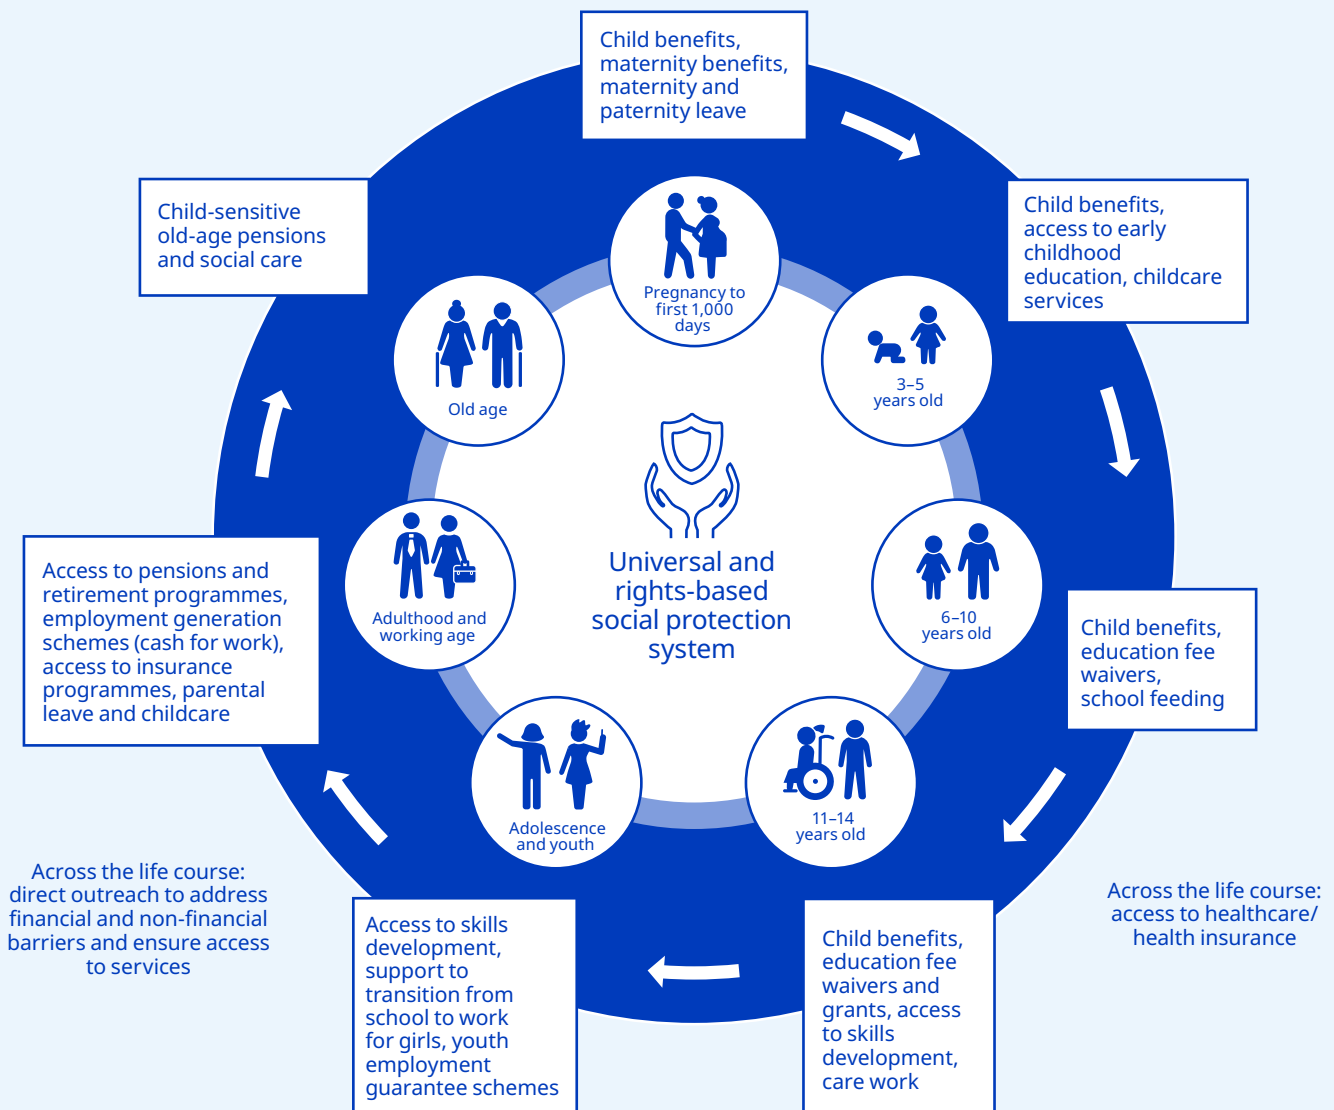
Child benefits, maternity benefits, maternity and paternity leave

Child benefits, access to early childhood education, childcare services

Child benefits, education fee waivers, school feeding

Child benefits, education fee waivers and grants, access to skills development, care work

Access to skills development, support to transition from school to work for girls, youth employment guarantee schemes

Access to pensions and retirement programmes, employment generation schemes (cash for work), access to insurance programmes, parental leave and childcare

Child-sensitive old-age pensions and social care

Pregnancy to first 1,000 days

3–5 years old

6–10 years old

11–14 years old

Adolescence and youth

Adulthood and working age

Old age

Universal and rights-based social protection system

Across the life course: direct outreach to address financial and non-financial barriers and ensure access to services

Across the life course: access to healthcare/ health insurance